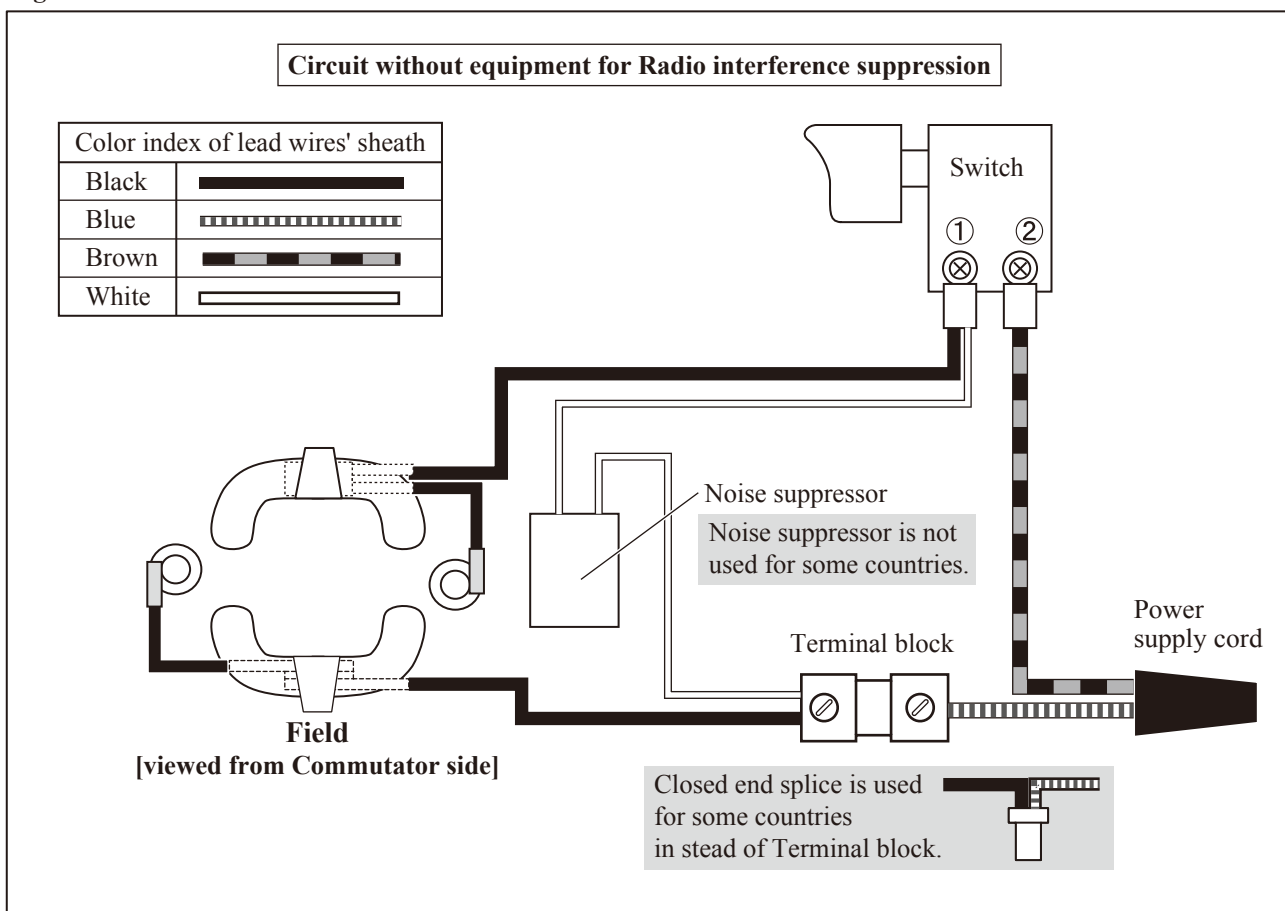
Circuit without equipment for Radio interference suppression

| Color index of lead wires' sheath | |
|---|---|
| Black | |
| Blue | |
| Brown | |
| White | |

Switch

①

②

Noise suppressor

Noise suppressor is not used for some countries.

Power supply cord

Terminal block

Field
[viewed from Commutator side]

Closed end splice is used for some countries in stead of Terminal block.